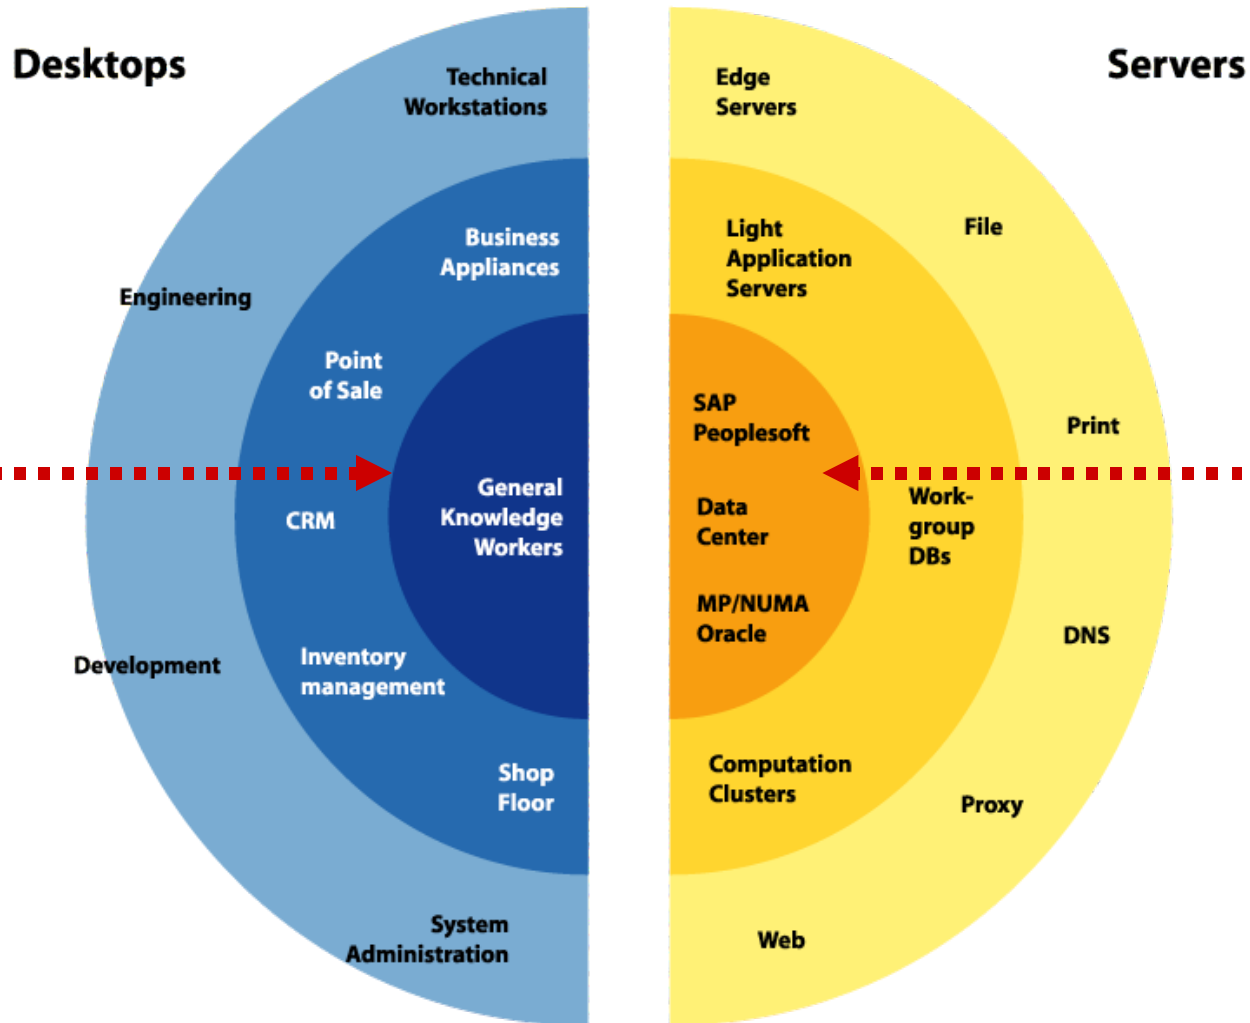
Desktops

Technical Workstations

Business Appliances

Engineering

Point of Sale

General Knowledge Workers

CRM

Inventory management

Development

Shop Floor

System Administration

Servers

Edge Servers

Light Application Servers

File

SAP Peoplesoft

Print

Data Center

Work-group DBs

MP/NUMA Oracle

DNS

Computation Clusters

Proxy

Web